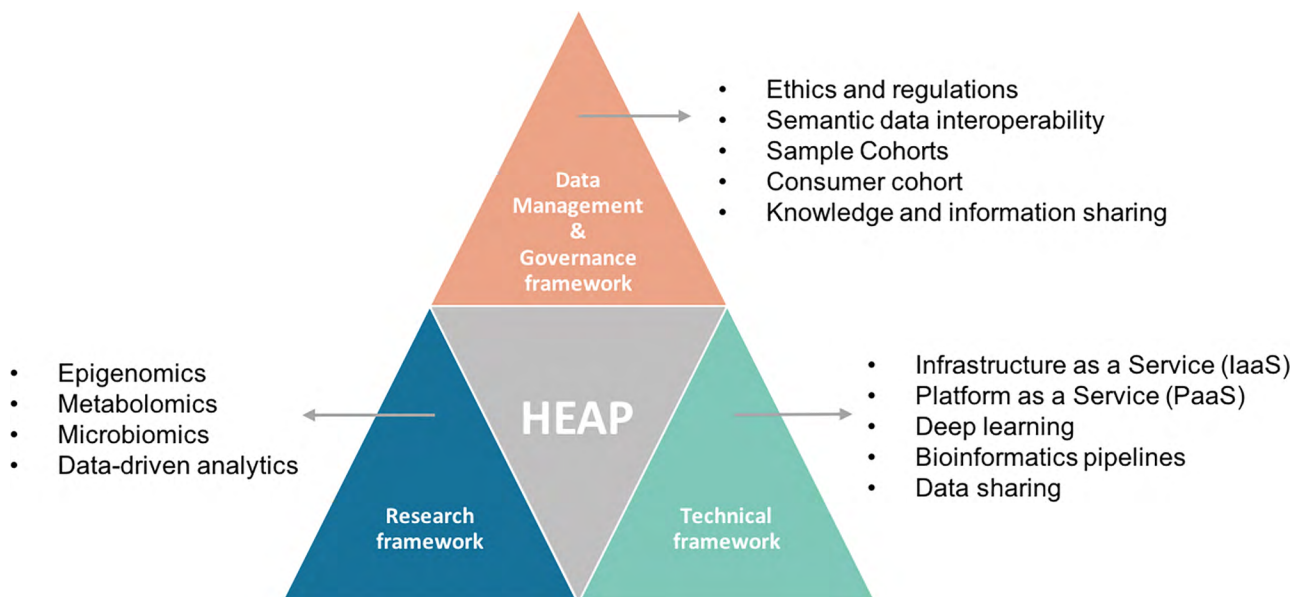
Data Management & Governance framework

- Ethics and regulations
- Semantic data interoperability
- Sample Cohorts
- Consumer cohort
- Knowledge and information sharing

- Epigenomics
- Metabolomics
- Microbiomics
- Data-driven analytics

HEAP

- Infrastructure as a Service (IaaS)
- Platform as a Service (PaaS)
- Deep learning
- Bioinformatics pipelines
- Data sharing

Research framework

Technical framework